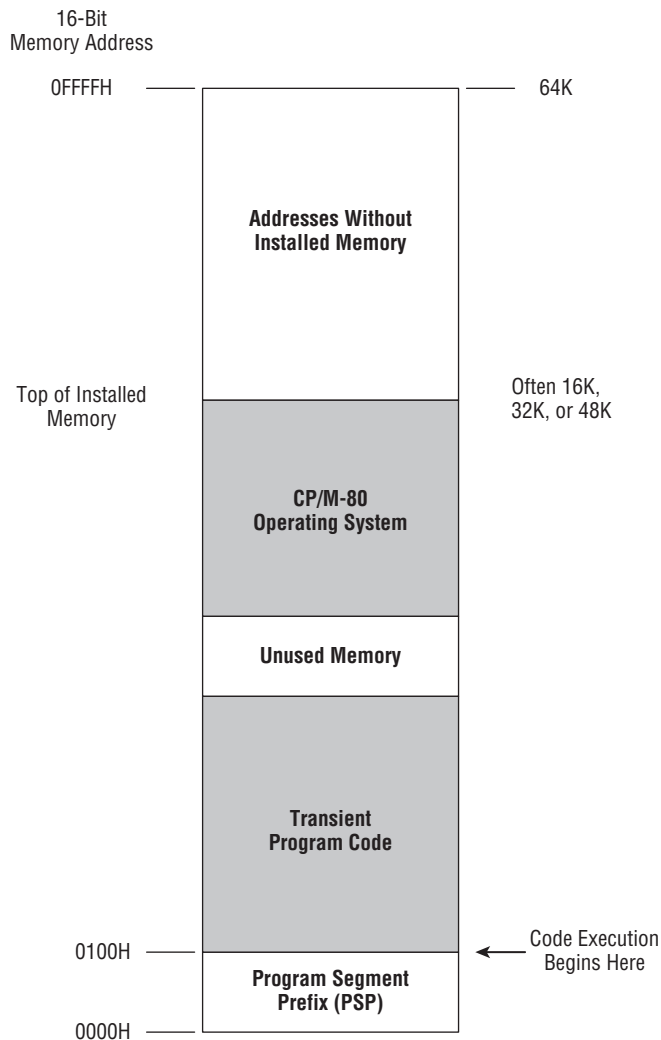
16-Bit
Memory Address

0FFFFH

64K

Addresses Without Installed Memory

Top of Installed Memory

Often 16K, 32K, or 48K

CP/M-80 Operating System

Unused Memory

Transient Program Code

0100H

Code Execution Begins Here

Program Segment Prefix (PSP)

0000H